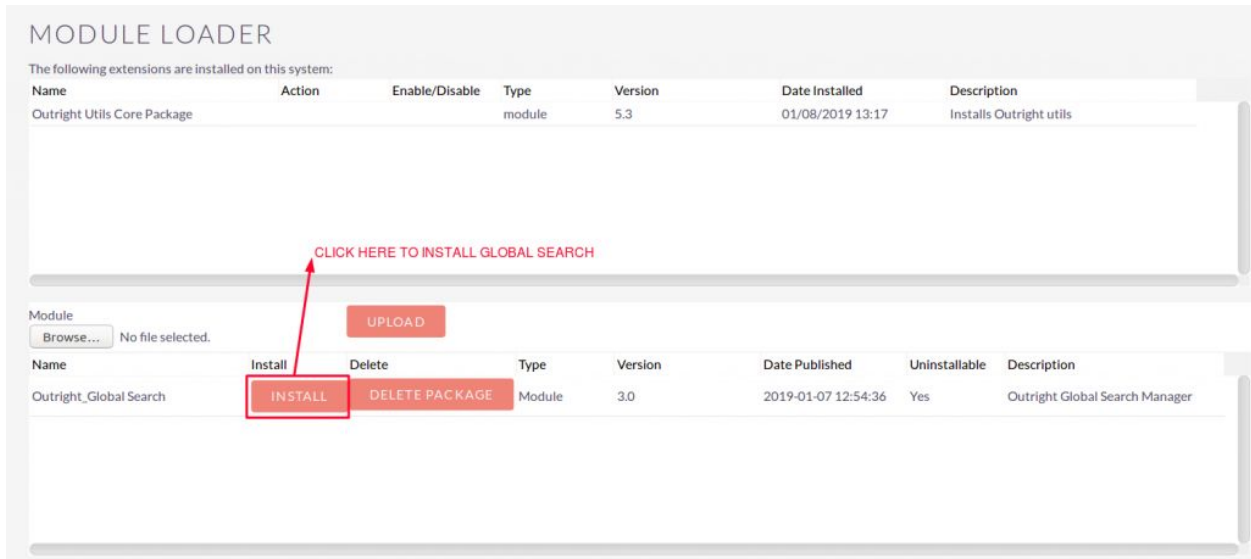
MODULE LOADER

The following extensions are installed on this system:

| Name | Action | Enable/Disable | Type | Version | Date Installed | Description |
|---|---|---|---|---|---|---|
| Outright Utils Core Package | | | module | 5.3 | 01/08/2019 13:17 | Installs Outright utils |

CLICK HERE TO INSTALL GLOBAL SEARCH

Module
Browse... No file selected.

UPLOAD

| Name | Install | Delete | Type | Version | Date Published | Uninstallable | Description |
|---|---|---|---|---|---|---|---|
| Outright_Global Search | INSTALL | DELETE PACKAGE | Module | 3.0 | 2019-01-07 12:54:36 | Yes | Outright Global Search Manager |